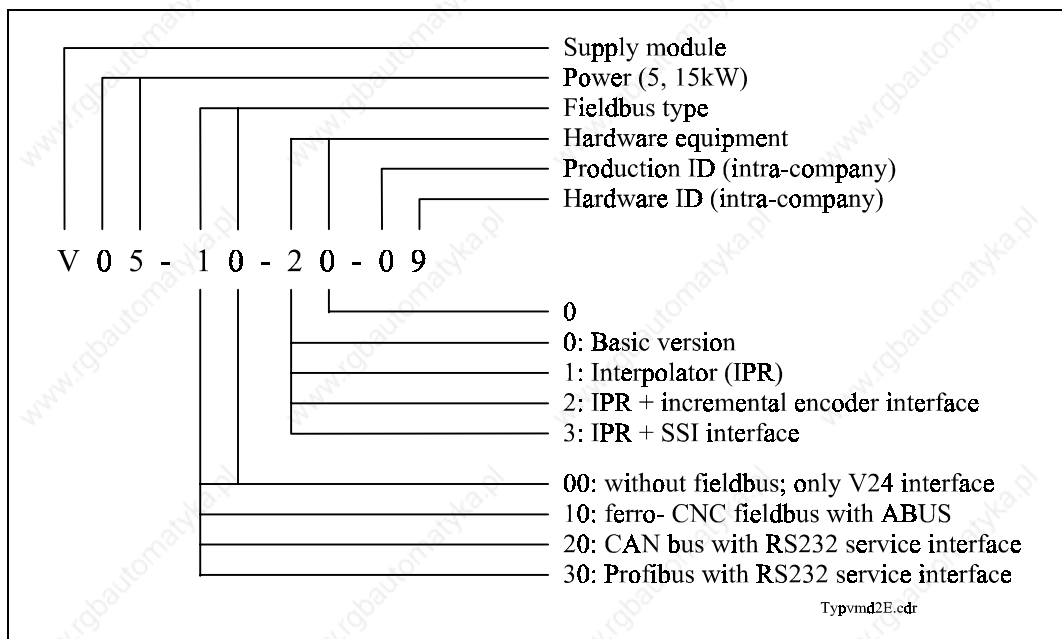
Supply module
Power (5, 15kW)
Fieldbus type
Hardware equipment
Production ID (intra-company)
Hardware ID (intra-company)

V 0 5 - 1 0 - 2 0 - 0 9

0
0: Basic version
1: Interpolator (IPR)
2: IPR + incremental encoder interface
3: IPR + SSI interface

00: without fieldbus; only V24 interface
10: ferro- CNC fieldbus with ABUS
20: CAN bus with RS232 service interface
30: Profibus with RS232 service interface

Typvmd2E.cdr

www.rgbautomatyka.pl